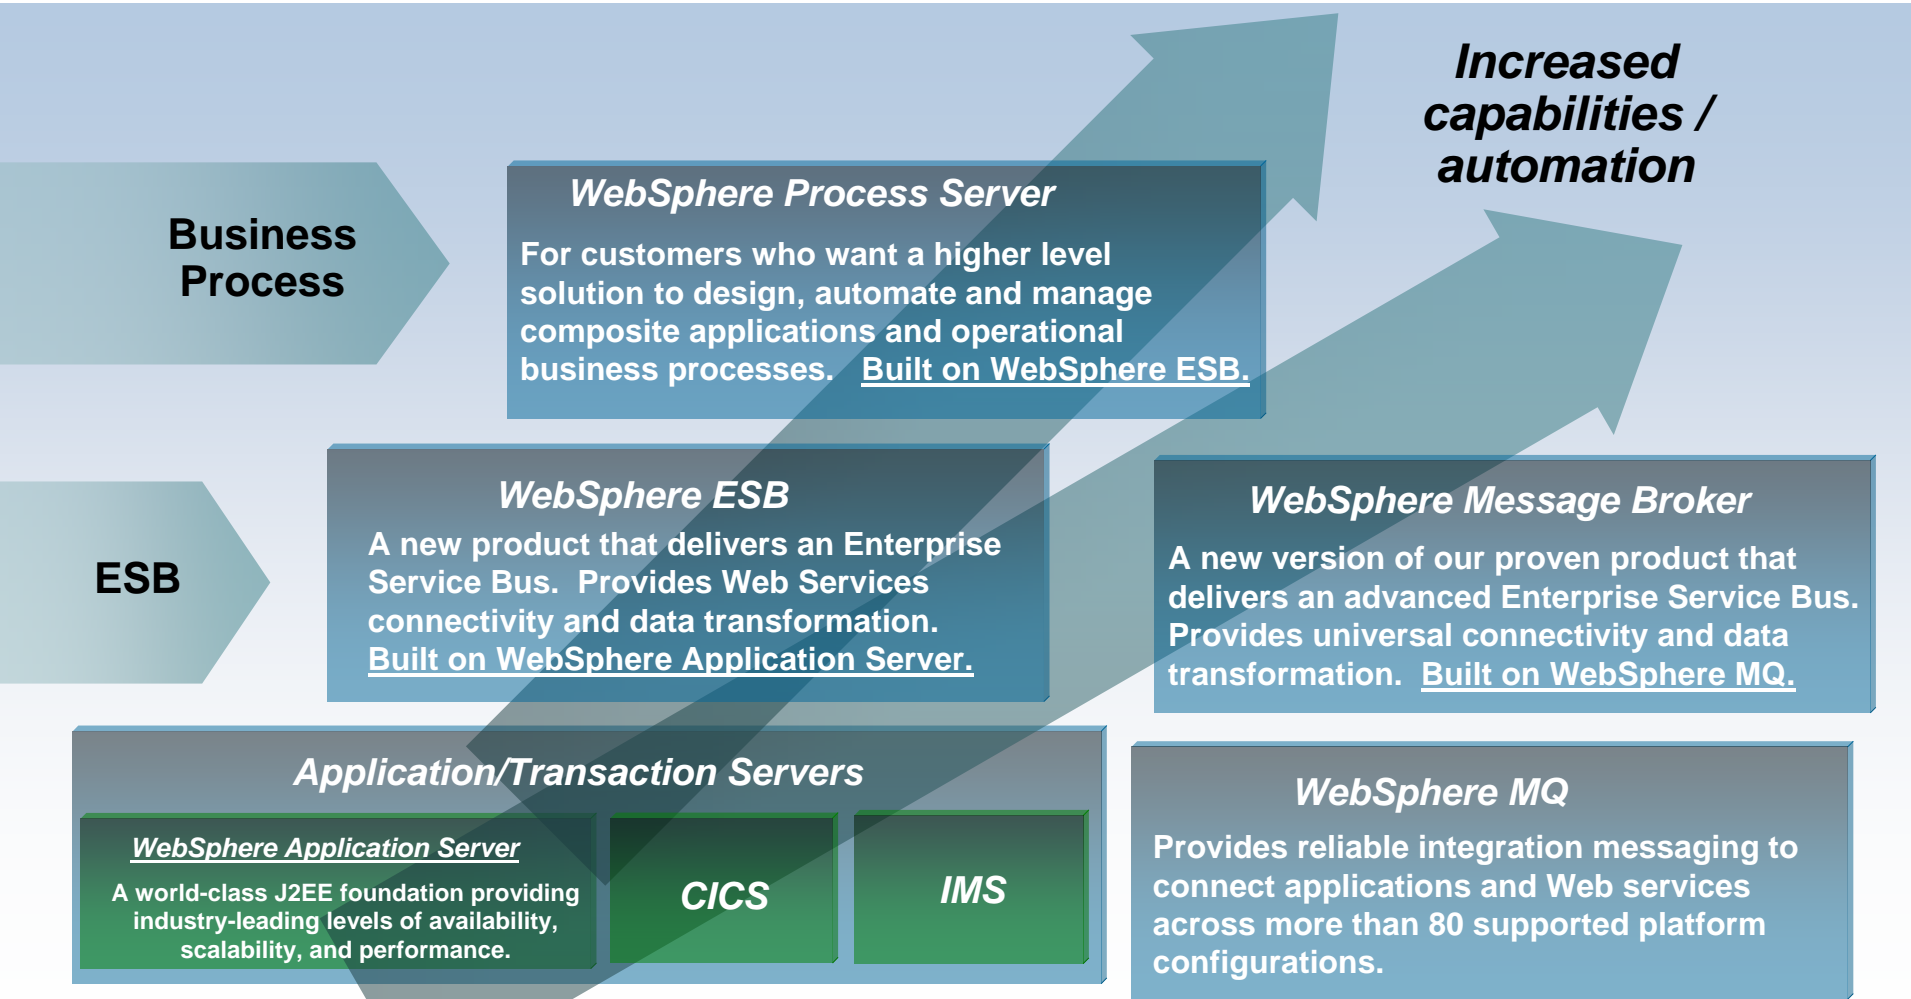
Increased capabilities / automation

Business Process

WebSphere Process Server

For customers who want a higher level solution to design, automate and manage composite applications and operational business processes. Built on WebSphere ESB.

ESB

WebSphere ESB

A new product that delivers an Enterprise Service Bus. Provides Web Services connectivity and data transformation. Built on WebSphere Application Server.

WebSphere Message Broker

A new version of our proven product that delivers an advanced Enterprise Service Bus. Provides universal connectivity and data transformation. Built on WebSphere MQ.

Application/Transaction Servers

WebSphere Application Server

A world-class J2EE foundation providing industry-leading levels of availability, scalability, and performance.

CICS

IMS

WebSphere MQ

Provides reliable integration messaging to connect applications and Web services across more than 80 supported platform configurations.